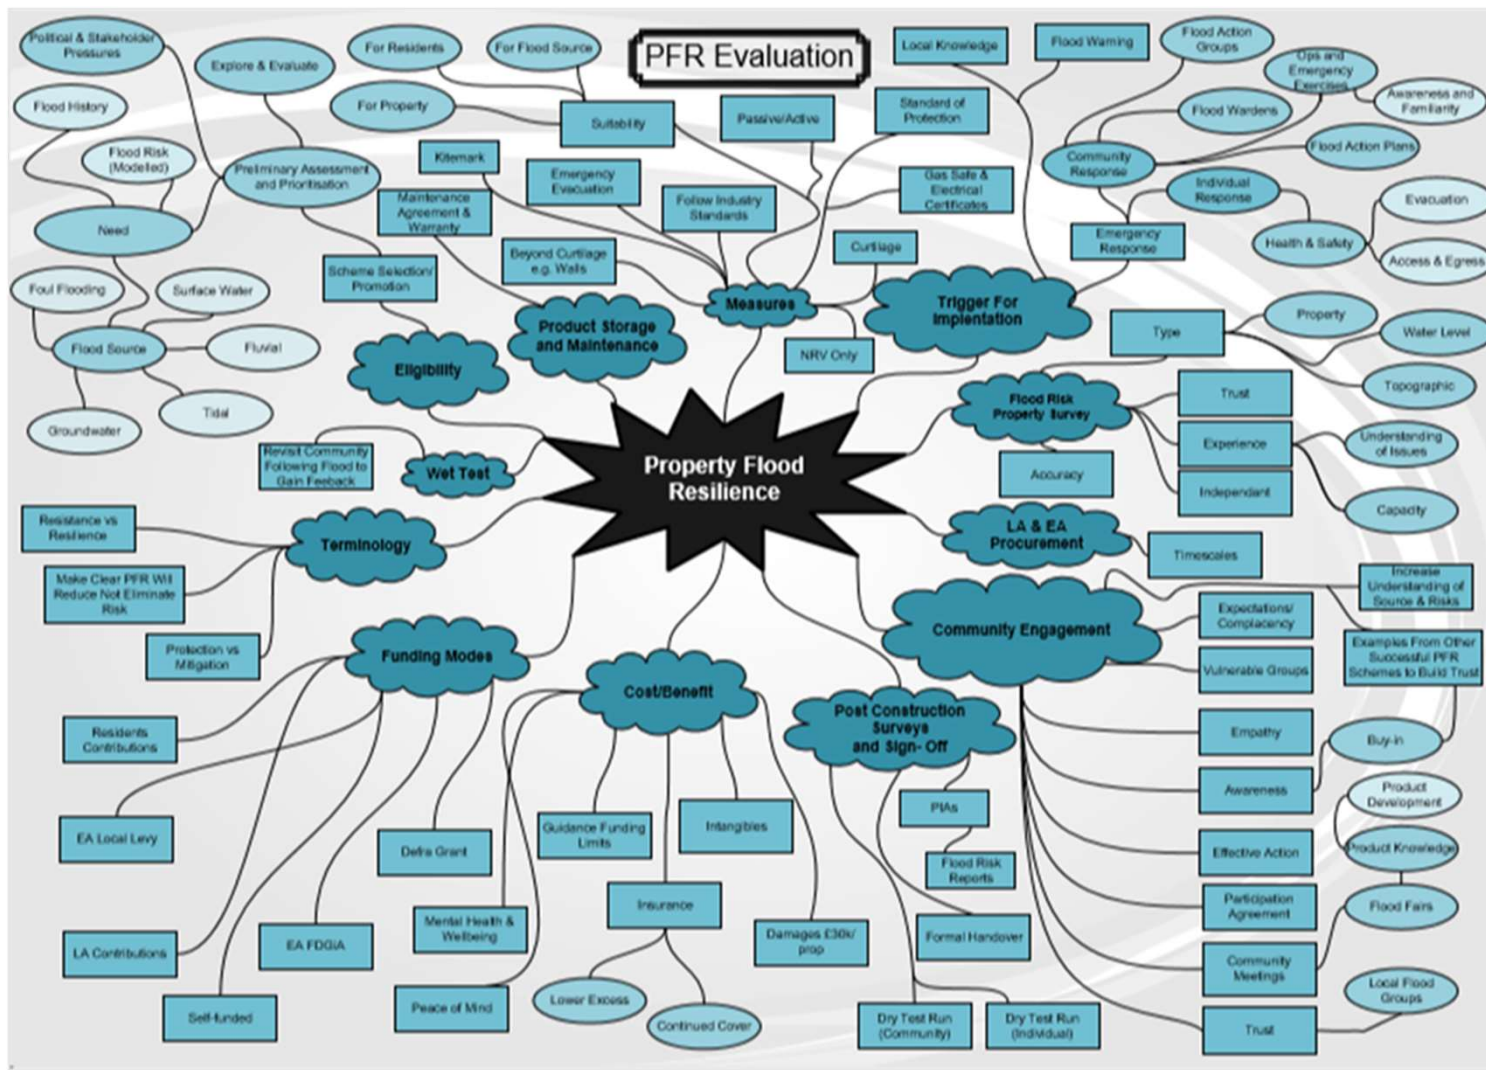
PFR Evaluation

Political & Stakeholder Pressures
Explore & Evaluate
For Residents
For Flood Source
Local Knowledge
Flood Warning
Flood Action Groups
Ops and Emergency Exercises
Awareness and Familiarity
Flood History
For Property
Suitability
Passive/Active
Standard of Protection
Flood Wardens
Flood Risk (Modelled)
Preliminary Assessment and Prioritisation
Kitemark
Emergency Evacuation
Community Response
Flood Action Plans
Maintenance Agreement & Warranty
Follow Industry Standards
Gas Safe & Electrical Certificates
Individual Response
Evacuation
Need
Beyond Curtilage e.g. Walls
Curtilage
Emergency Response
Health & Safety
Access & Egress
Foul Flooding
Surface Water
Scheme Selection/ Promotion
Measures
Trigger For Implentation
Flood Source
Fluvial
Product Storage and Maintenance
Type
Property
Water Level
Eligibility
NRV Only
Topographic
Tidal
Groundwater
Flood Risk Property Survey
Trust
Revisit Community Following Flood to Gain Feeback
Wet Test
Property Flood Resilience
Experience
Understanding of Issues
Accuracy
Independant
Capacity
Resistance vs Resilience
Terminology
LA & EA Procurement
Timescales
Make Clear PFR Will Reduce Not Eliminate Risk
Increase Understanding of Source & Risks
Community Engagement
Expectations/ Complacency
Protection vs Mitigation
Funding Modes
Examples From Other Successful PFR Schemes to Build Trust
Vulnerable Groups
Cost/Benefit
Post Construction Surveys and Sign- Off
Residents Contributions
Empathy
Buy-in
Awareness
Product Development
EA Local Levy
Guidance Funding Limits
Intangibles
PIAs
Defra Grant
Product Knowledge
Effective Action
Flood Risk Reports
Insurance
Participation Agreement
Flood Fairs
Mental Health & Wellbeing
LA Contributions
EA FDGiA
Damages £30k/ prop
Formal Handover
Community Meetings
Local Flood Groups
Lower Excess
Self-funded
Peace of Mind
Continued Cover
Dry Test Run (Community)
Dry Test Run (Individual)
Trust